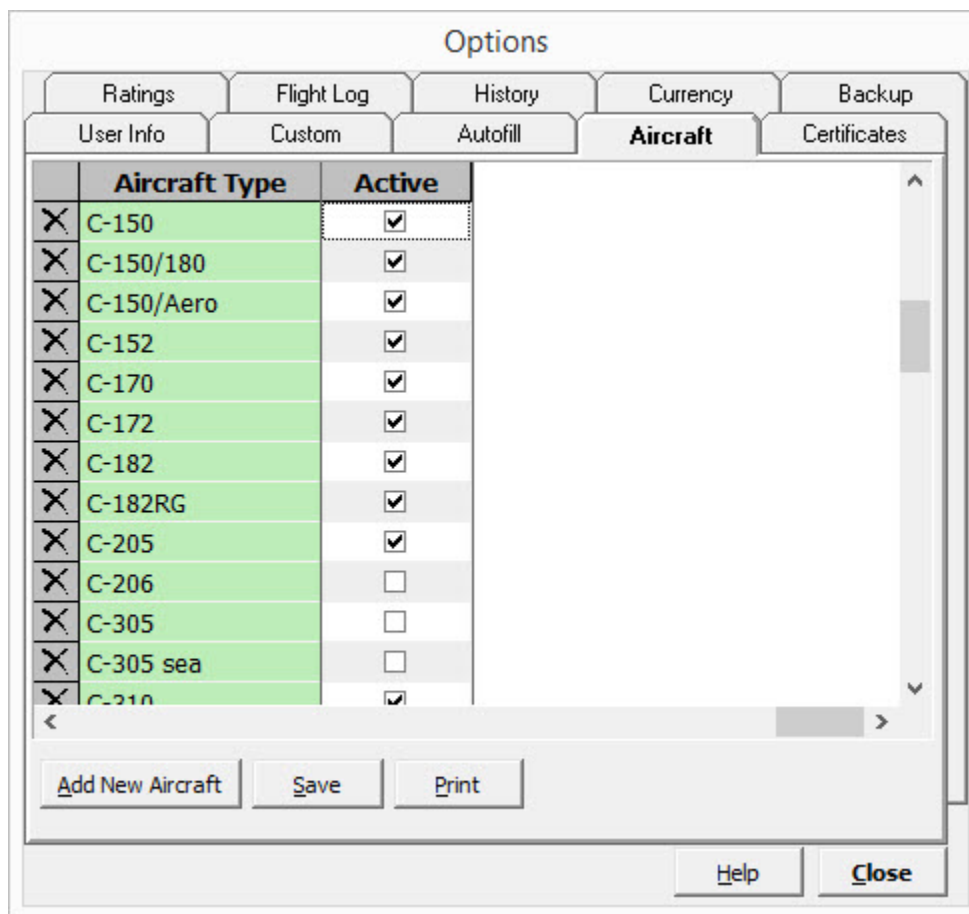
Options

Ratings | Flight Log | History | Currency | Backup
User Info | Custom | Autofill | Aircraft | Certificates

| | Aircraft Type | Active |
|---|---|---|
| X | C-150 | ☑ |
| X | C-150/180 | ☑ |
| X | C-150/Aero | ☑ |
| X | C-152 | ☑ |
| X | C-170 | ☑ |
| X | C-172 | ☑ |
| X | C-182 | ☑ |
| X | C-182RG | ☑ |
| X | C-205 | ☑ |
| X | C-206 | ☐ |
| X | C-305 | ☐ |
| X | C-305 sea | ☐ |
| X | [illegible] | ☑ |

Add New Aircraft   Save   Print

Help   Close